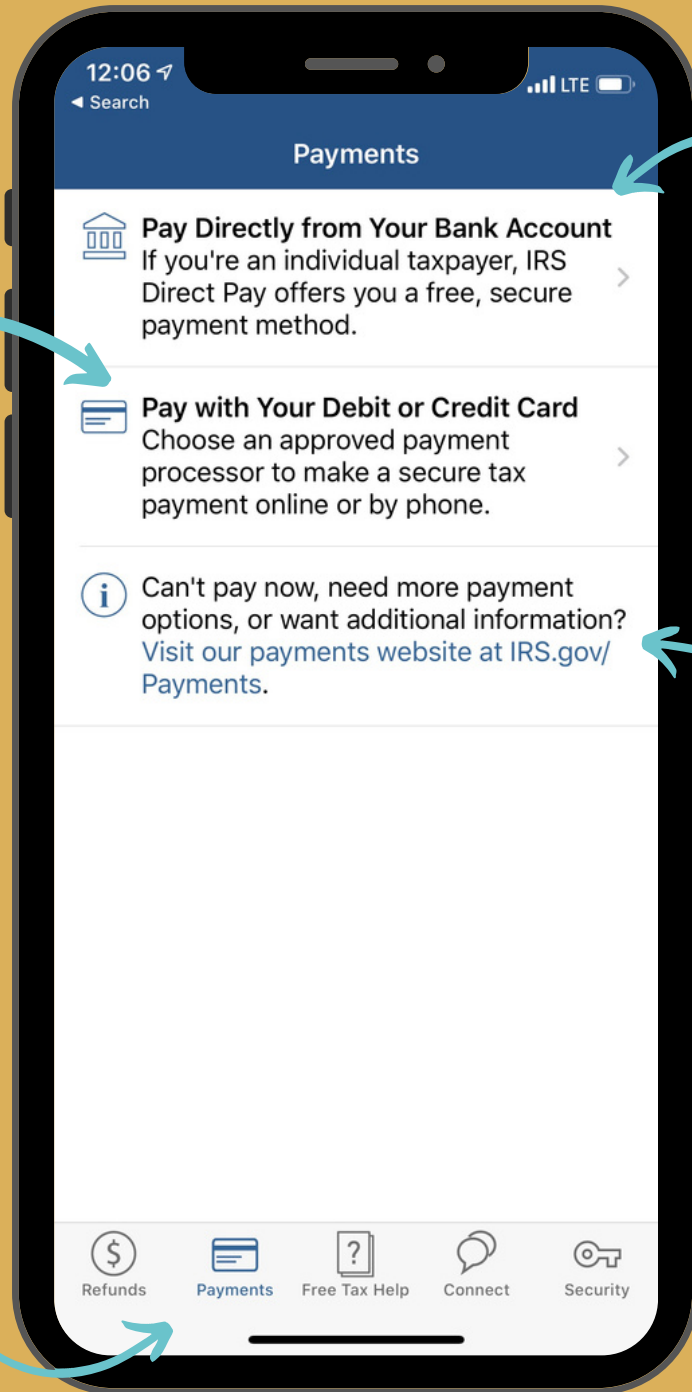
12:06
◀ Search
LTE

Payments

Pay Directly from Your Bank Account
If you're an individual taxpayer, IRS Direct Pay offers you a free, secure payment method.

Pay with Your Debit or Credit Card
Choose an approved payment processor to make a secure tax payment online or by phone.

Can't pay now, need more payment options, or want additional information? Visit our payments website at IRS.gov/Payments.

Refunds
Payments
Free Tax Help
Connect
Security